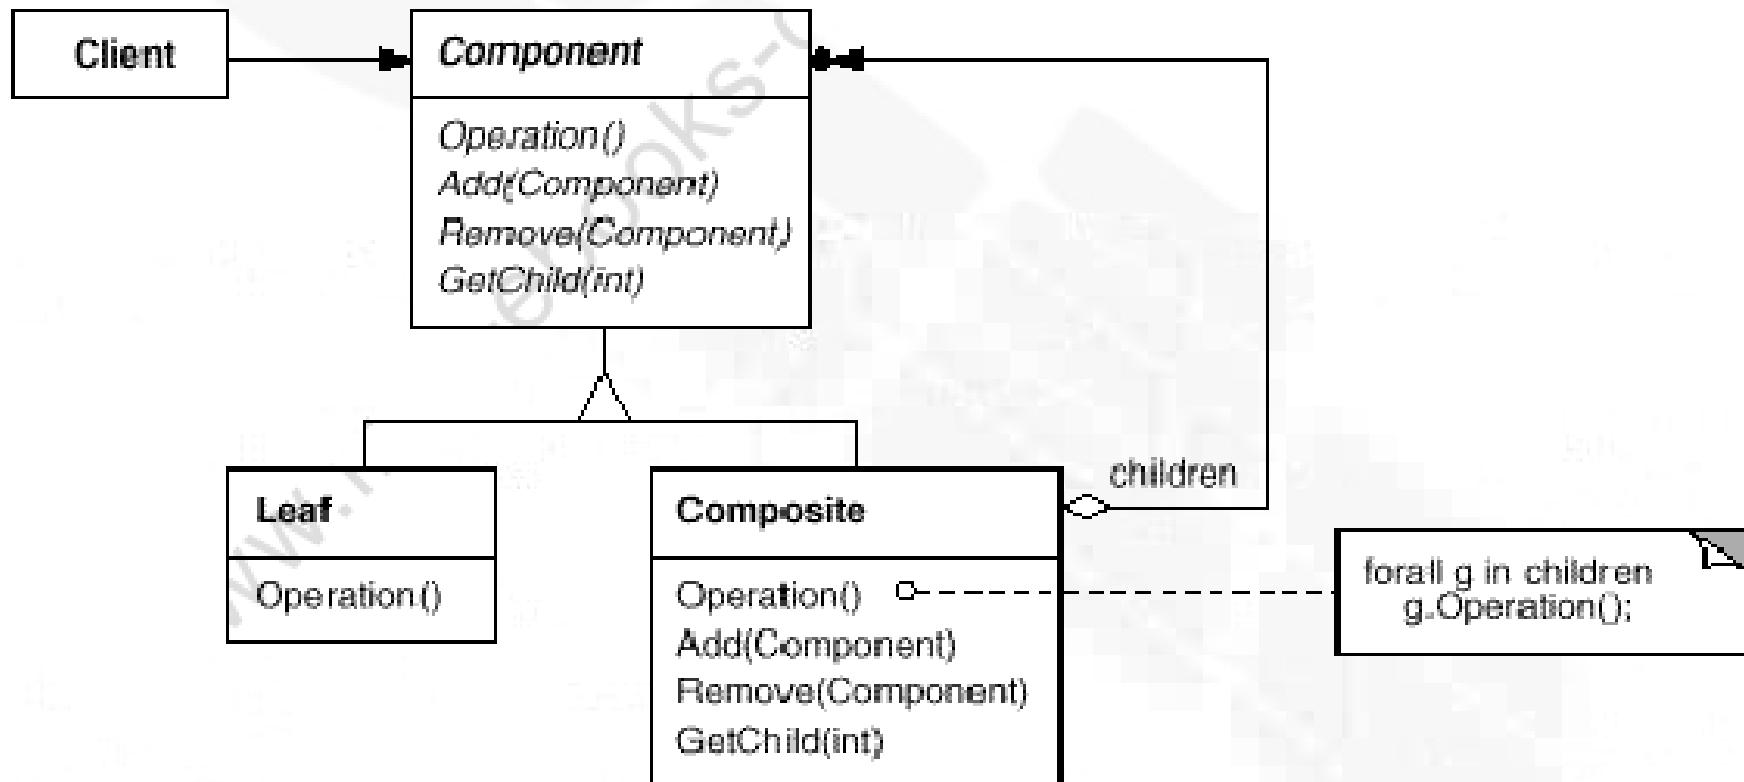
Client

Component

Operation()
Add(Component)
Remove(Component)
GetChild(int)

Leaf

Operation()

children

Composite

Operation()
Add(Component)
Remove(Component)
GetChild(int)

forall g in children
g.Operation();